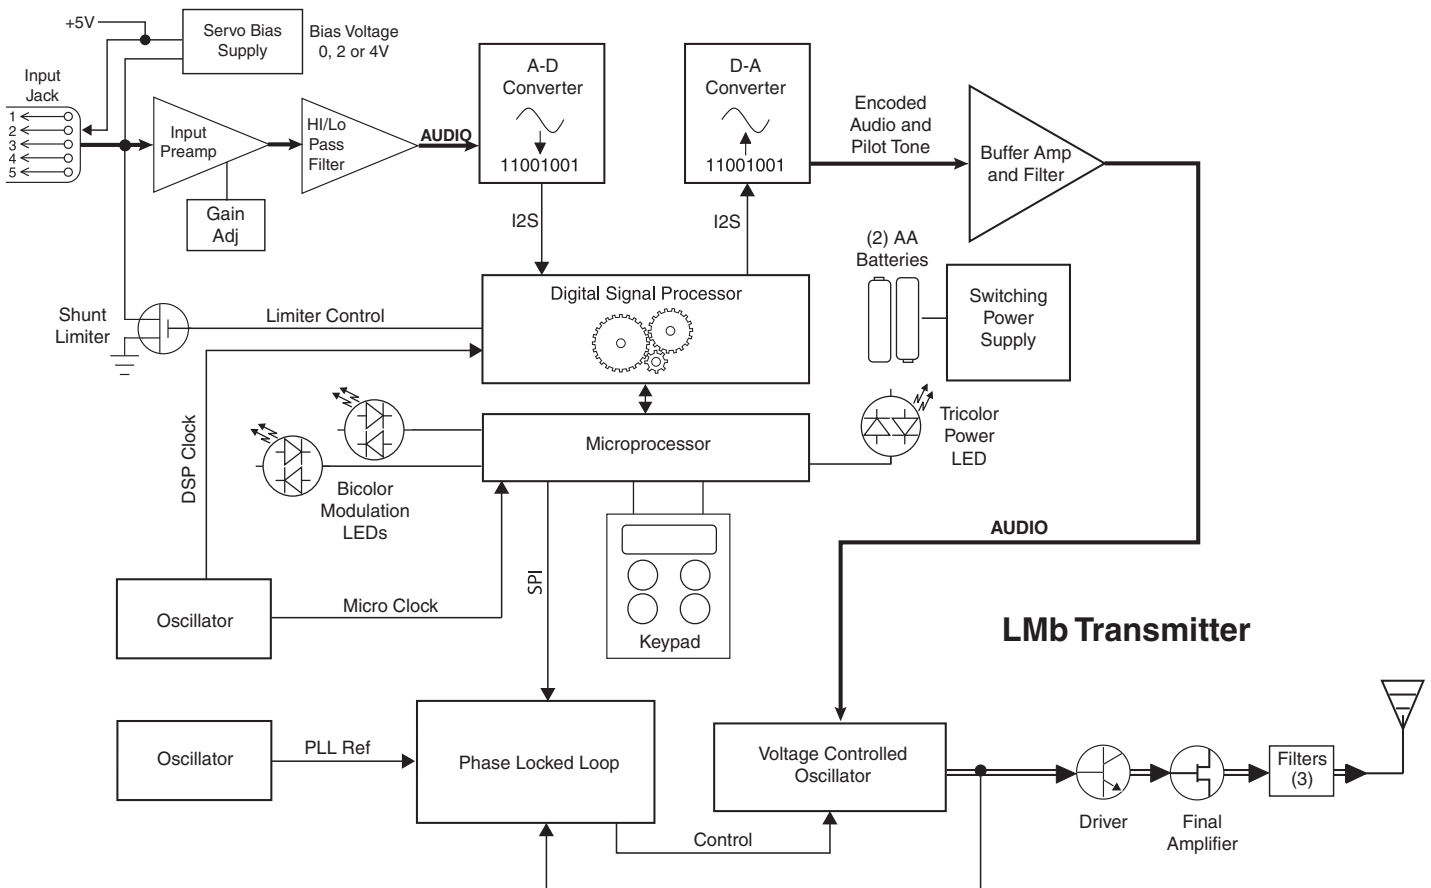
+5V

Servo Bias Supply

Bias Voltage 0, 2 or 4V

Input Jack

1
2
3
4
5

Input Preamp

Gain Adj

HI/Lo Pass Filter

AUDIO

A-D Converter

11001001

D-A Converter

11001001

Encoded Audio and Pilot Tone

Buffer Amp and Filter

I2S

I2S

(2) AA Batteries

Switching Power Supply

Digital Signal Processor

Shunt Limiter

Limiter Control

Microprocessor

Tricolor Power LED

DSP Clock

Bicolor Modulation LEDs

AUDIO

SPI

Keypad

Oscillator

Micro Clock

LMb Transmitter

Oscillator

PLL Ref

Phase Locked Loop

Voltage Controlled Oscillator

Control

Driver

Final Amplifier

Filters (3)